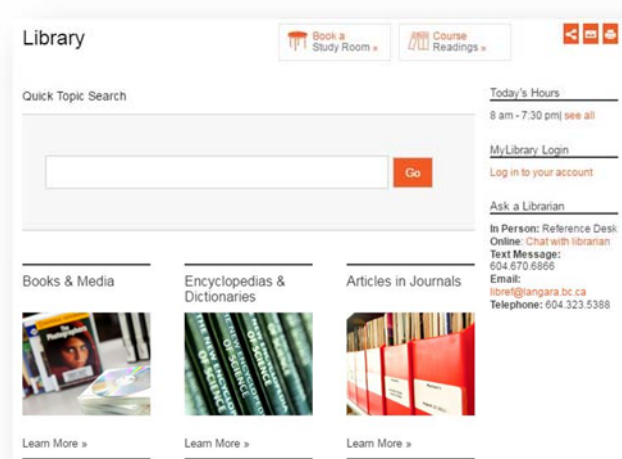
Library

Book a Study Room »

Course Readings »

Quick Topic Search

Go

Today's Hours

8 am - 7:30 pm| see all

MyLibrary Login

Log in to your account

Ask a Librarian

**In Person:** Reference Desk
**Online:** Chat with librarian
**Text Message:** 604.670.6866
**Email:** libref@langara.bc.ca
**Telephone:** 604.323.5388

Books & Media

Learn More »

Encyclopedias & Dictionaries

Learn More »

Articles in Journals

Learn More »